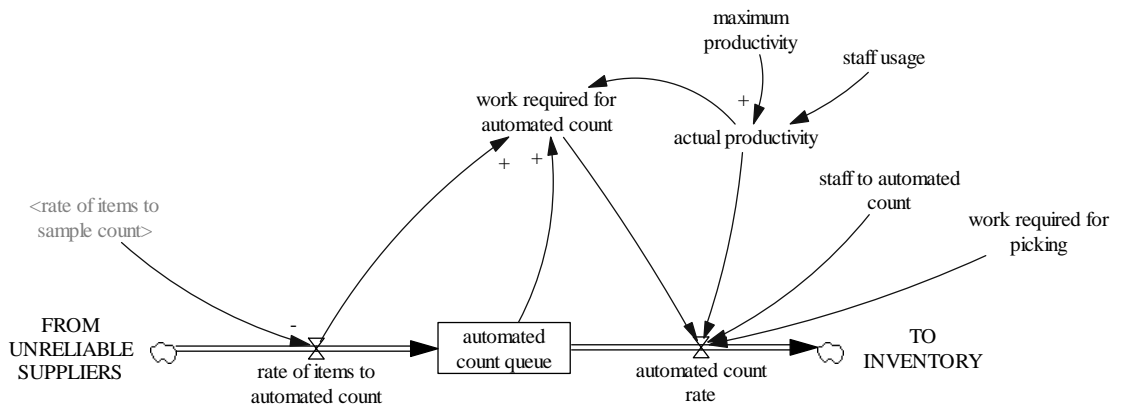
maximum productivity

staff usage

work required for automated count

+

actual productivity

+

+

<rate of items to sample count>

staff to automated count

work required for picking

FROM UNRELIABLE SUPPLIERS

-

rate of items to automated count

automated count queue

automated count rate

TO INVENTORY